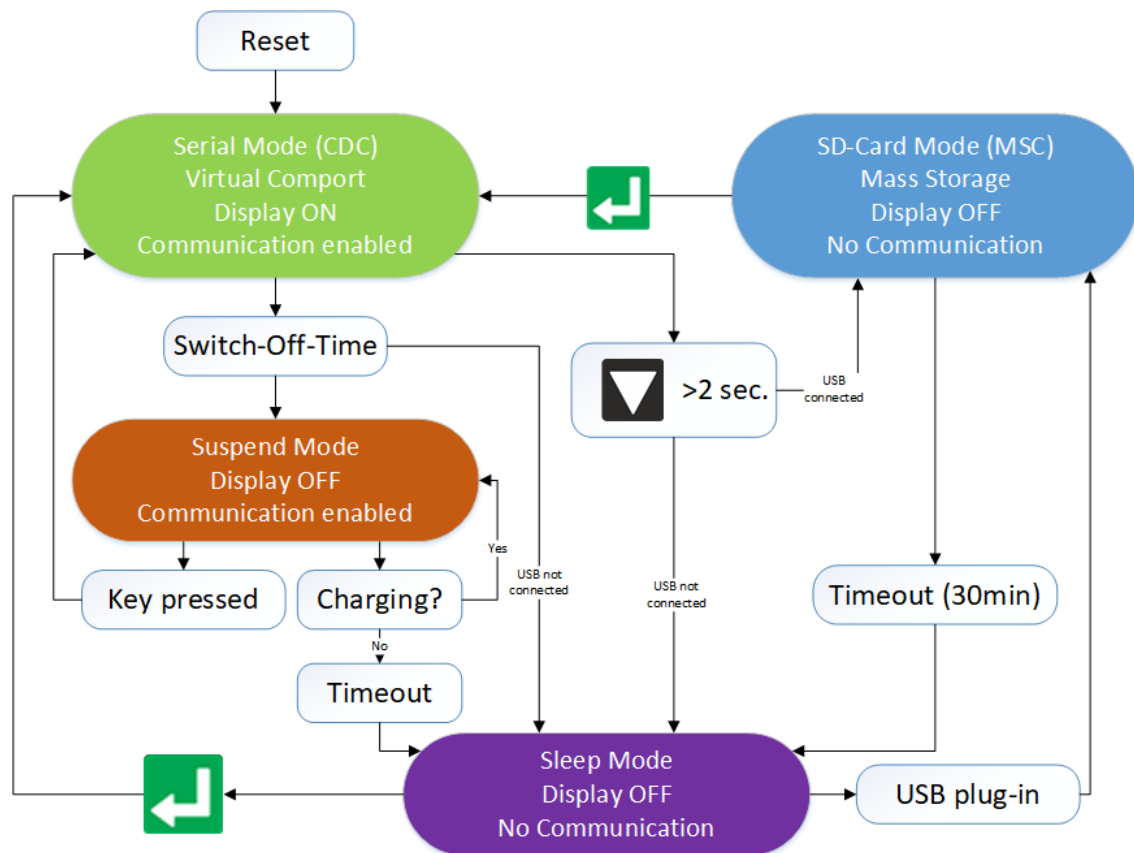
Reset

Serial Mode (CDC)
Virtual Comport
Display ON
Communication enabled

SD-Card Mode (MSC)
Mass Storage
Display OFF
No Communication

Switch-Off-Time

>2 sec.

USB connected

Suspend Mode
Display OFF
Communication enabled

Yes

Key pressed

Charging?

USB not connected

USB not connected

Timeout (30min)

No

Timeout

Sleep Mode
Display OFF
No Communication

USB plug-in